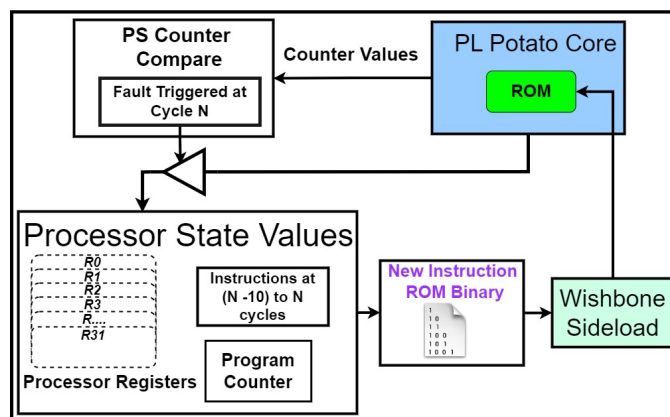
PS Counter Compare

Fault Triggered at Cycle N

Counter Values

PL Potato Core

ROM

Processor State Values

R0
R1
R2
R3
R...
R31

Processor Registers

Instructions at (N -10) to N cycles

Program Counter

New Instruction ROM Binary

1
10
11
100
101
1001

Wishbone Sideload